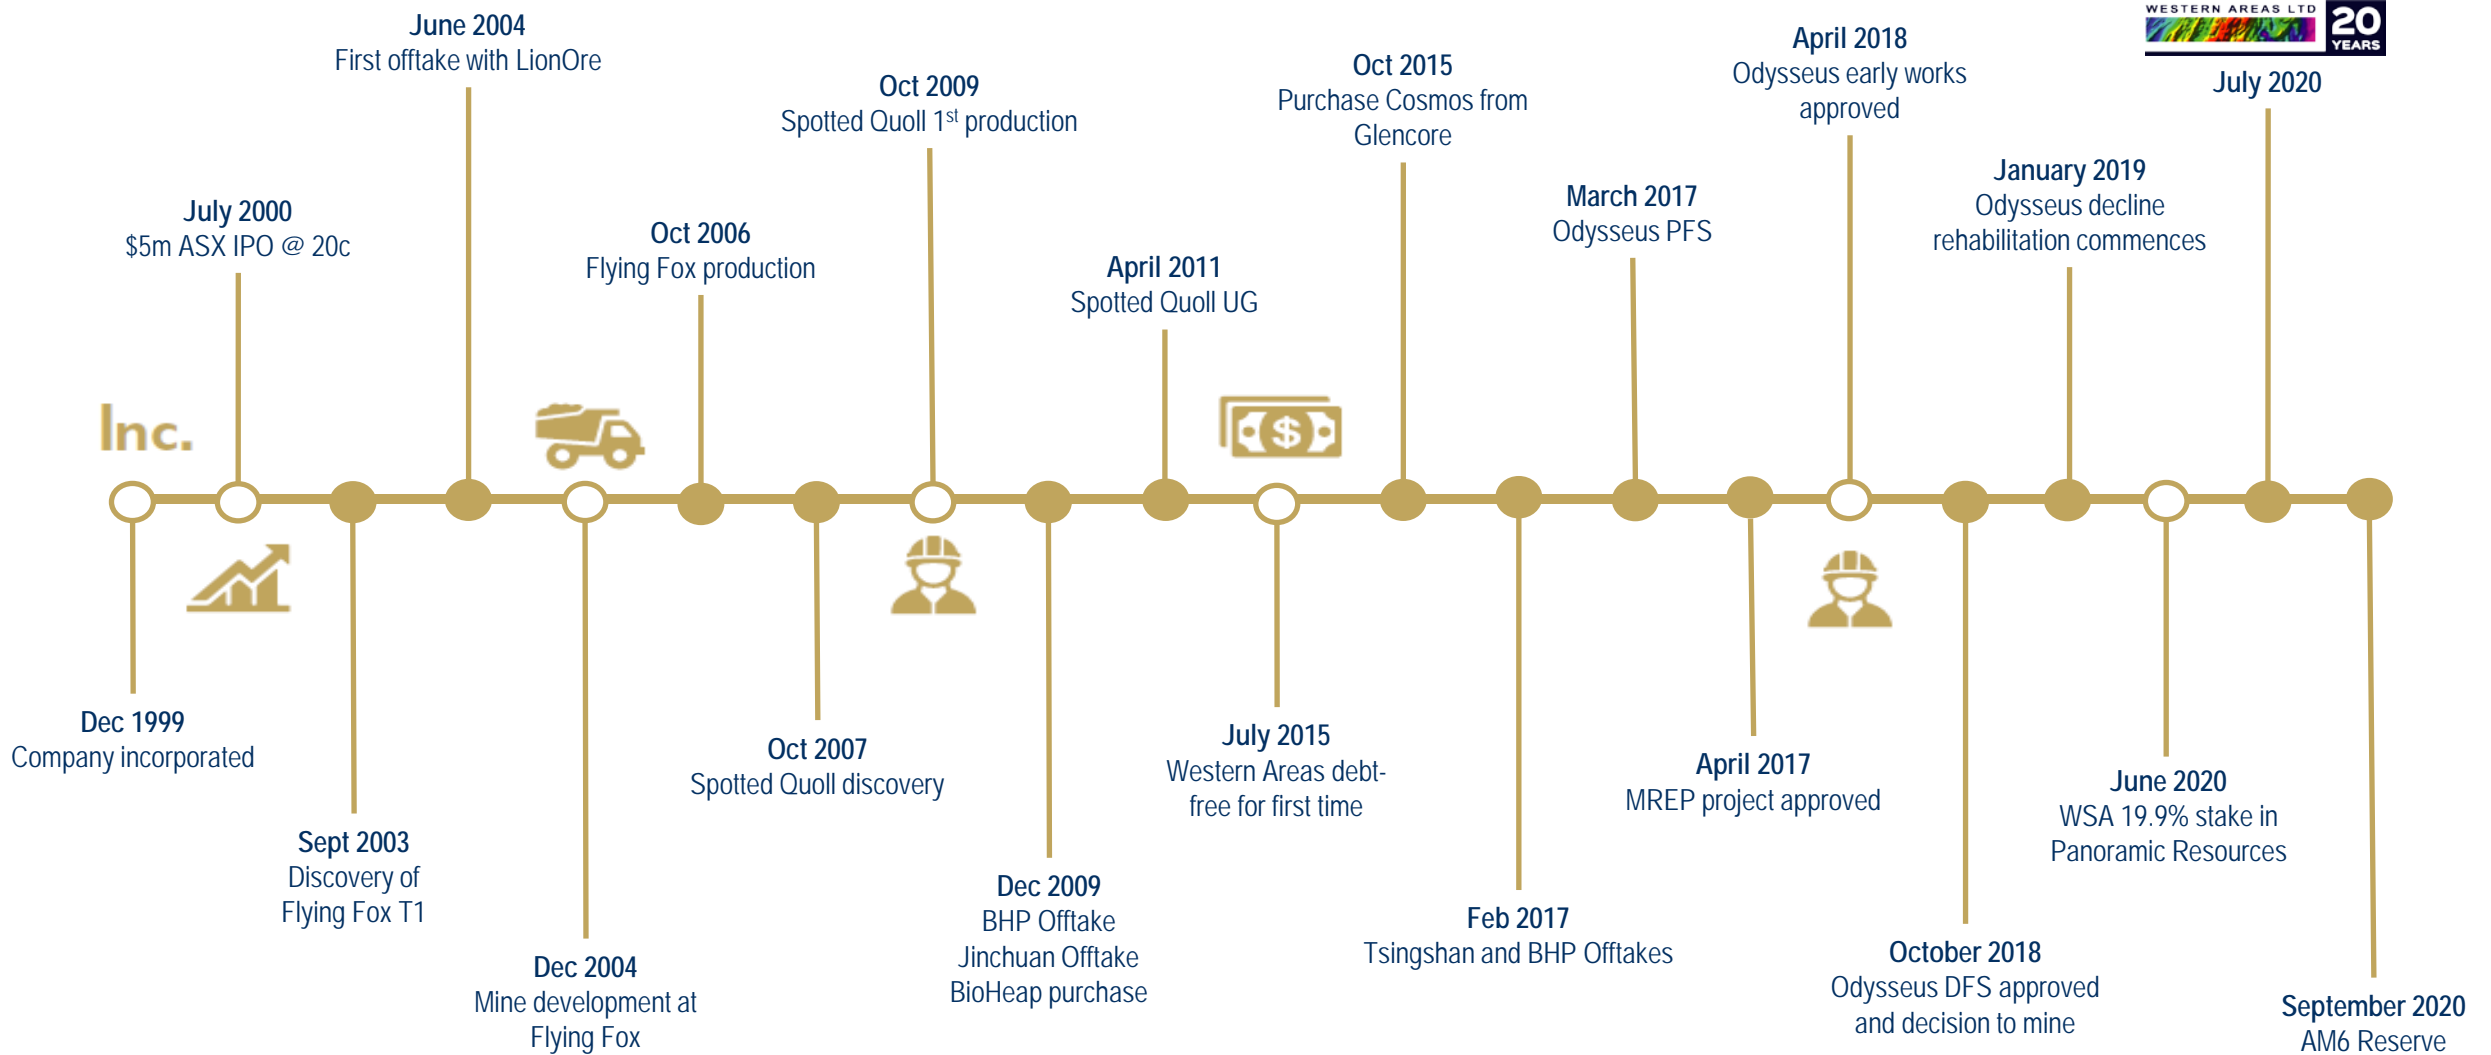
WESTERN AREAS LTD 20 YEARS

June 2004
First offtake with LionOre

Oct 2009
Spotted Quoll 1$^{st}$ production

Oct 2015
Purchase Cosmos from Glencore

April 2018
Odysseus early works approved

July 2020

July 2000
$5m ASX IPO @ 20c

Oct 2006
Flying Fox production

April 2011
Spotted Quoll UG

March 2017
Odysseus PFS

January 2019
Odysseus decline rehabilitation commences

Inc.

Dec 1999
Company incorporated

Sept 2003
Discovery of Flying Fox T1

Dec 2004
Mine development at Flying Fox

Oct 2007
Spotted Quoll discovery

Dec 2009
BHP Offtake
Jinchuan Offtake
BioHeap purchase

July 2015
Western Areas debt-free for first time

Feb 2017
Tsingshan and BHP Offtakes

April 2017
MREP project approved

October 2018
Odysseus DFS approved and decision to mine

June 2020
WSA 19.9% stake in Panoramic Resources

September 2020
AM6 Reserve